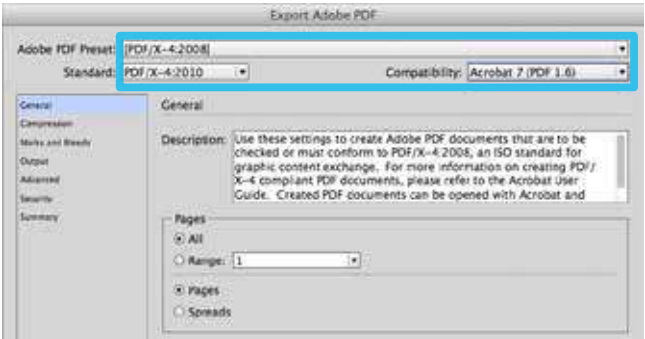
Export Adobe PDF

Adobe PDF Preset: [PDF/X-4:2008]

Standard: PDF/X-4:2010

Compatibility: Acrobat 7 (PDF 1.6)

General
Compression
Marks and Bleeds
Output
Advanced
Security
Summary

General

Description: Use these settings to create Adobe PDF documents that are to be checked or must conform to PDF/X-4:2008, an ISO standard for graphic content exchange. For more information on creating PDF/X-4 compliant PDF documents, please refer to the Acrobat User Guide. Created PDF documents can be opened with Acrobat and

Pages

All

Range: 1

Pages

Spreads